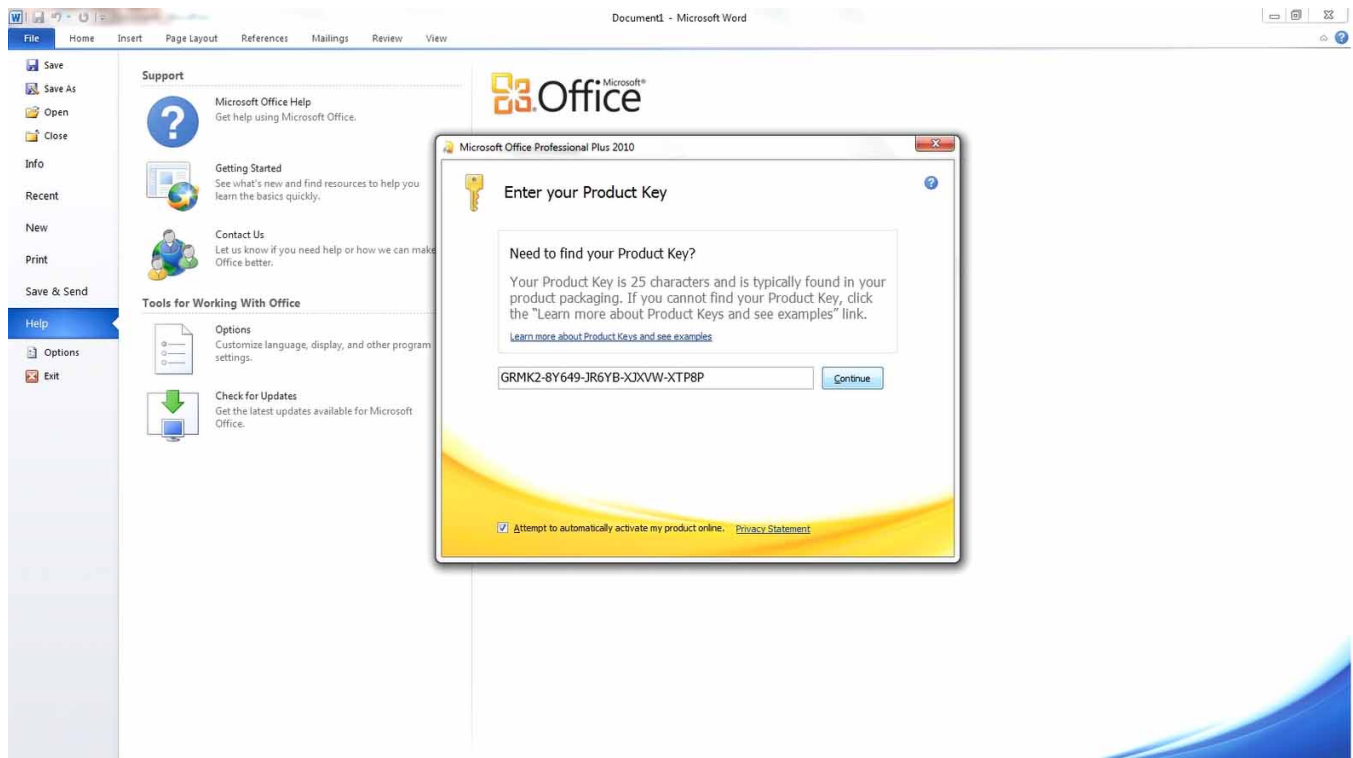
Document1 - Microsoft Word

File Home Insert Page Layout References Mailings Review View

Save
Save As
Open
Close
Info
Recent
New
Print
Save & Send
Help
Options
Exit

Support

Microsoft Office Help
Get help using Microsoft Office.

Getting Started
See what's new and find resources to help you learn the basics quickly.

Contact Us
Let us know if you need help or how we can make Office better.

Tools for Working With Office

Options
Customize language, display, and other program settings.

Check for Updates
Get the latest updates available for Microsoft Office.

Microsoft® Office

Microsoft Office Professional Plus 2010

Enter your Product Key

Need to find your Product Key?

Your Product Key is 25 characters and is typically found in your product packaging. If you cannot find your Product Key, click the "Learn more about Product Keys and see examples" link.

Learn more about Product Keys and see examples

GRMK2-8Y649-JR6YB-XJXVW-XTP8P

Continue

Attempt to automatically activate my product online. Privacy Statement